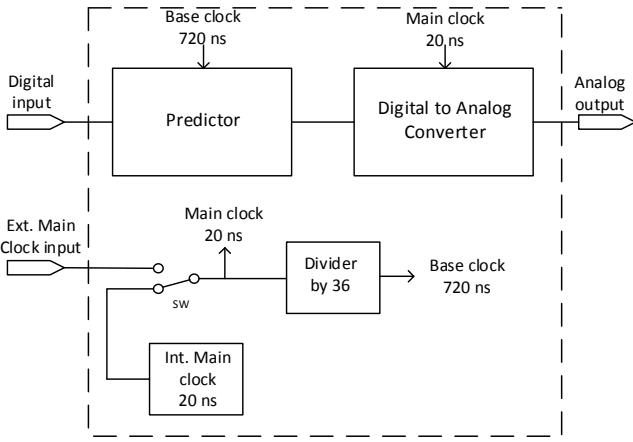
Base clock
720 ns

Main clock
20 ns

Digital input

Predictor

Digital to Analog Converter

Analog output

Ext. Main Clock input

Main clock
20 ns

Divider by 36

Base clock
720 ns

sw

Int. Main clock
20 ns